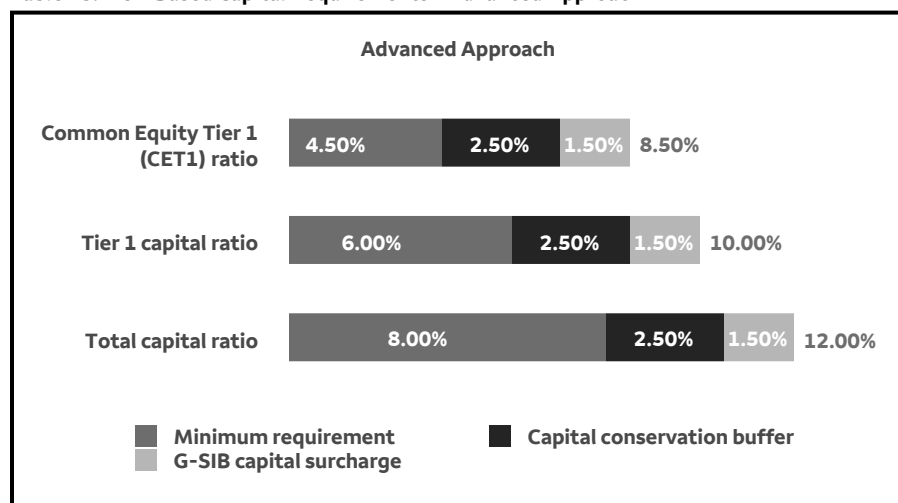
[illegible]

Advanced Approach

Common Equity Tier 1 (CET1) ratio 4.50% 2.50% 1.50% 8.50%

Tier 1 capital ratio 6.00% 2.50% 1.50% 10.00%

Total capital ratio 8.00% 2.50% 1.50% 12.00%

Minimum requirement
Capital conservation buffer
G-SIB capital surcharge